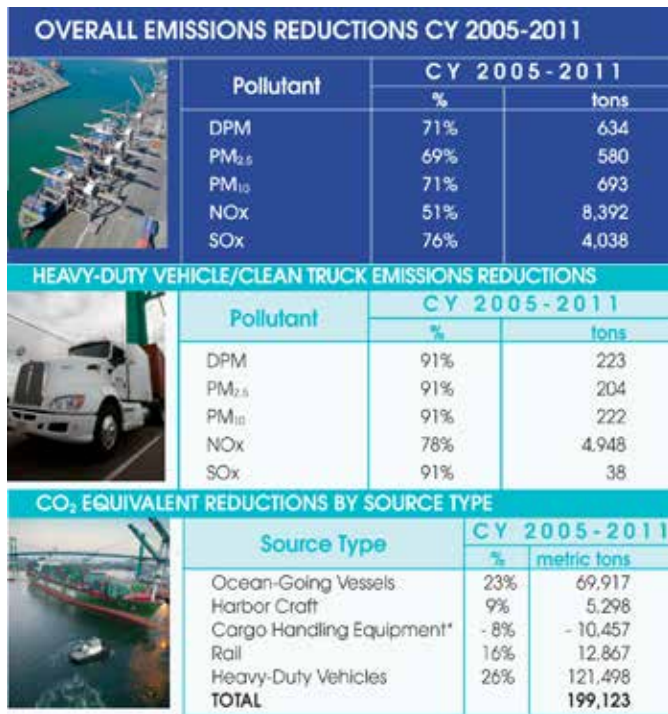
OVERALL EMISSIONS REDUCTIONS CY 2005-2011

| Pollutant | CY 2005-2011 % | CY 2005-2011 tons |
|---|---|---|
| DPM | 71% | 634 |
| $PM_{2.5}$ | 69% | 580 |
| $PM_{10}$ | 71% | 693 |
| NOx | 51% | 8,392 |
| SOx | 76% | 4,038 |

HEAVY-DUTY VEHICLE/CLEAN TRUCK EMISSIONS REDUCTIONS

| Pollutant | CY 2005-2011 % | CY 2005-2011 tons |
|---|---|---|
| DPM | 91% | 223 |
| $PM_{2.5}$ | 91% | 204 |
| $PM_{10}$ | 91% | 222 |
| NOx | 78% | 4,948 |
| SOx | 91% | 38 |

$CO_2$ EQUIVALENT REDUCTIONS BY SOURCE TYPE

| Source Type | CY 2005-2011 % | CY 2005-2011 metric tons |
|---|---|---|
| Ocean-Going Vessels | 23% | 69,917 |
| Harbor Craft | 9% | 5,298 |
| Cargo Handling Equipment* | - 8% | - 10,457 |
| Rail | 16% | 12,867 |
| Heavy-Duty Vehicles | 26% | 121,498 |
| TOTAL | | 199,123 |